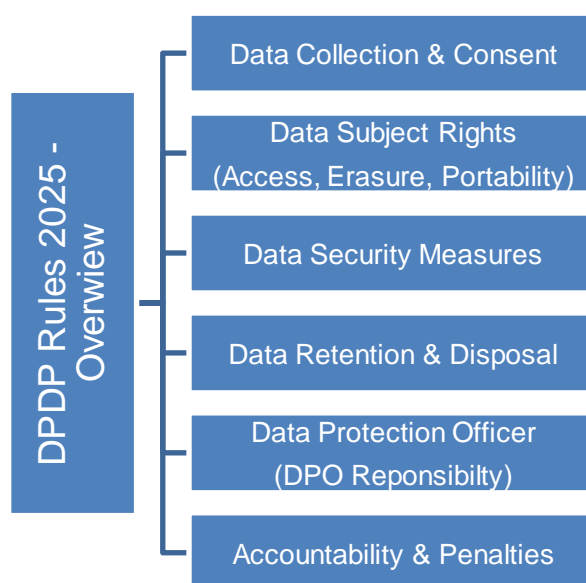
DPDP Rules 2025 - Overview

Data Collection & Consent

Data Subject Rights (Access, Erasure, Portability)

Data Security Measures

Data Retention & Disposal

Data Protection Officer (DPO Reponsibilty)

Accountability & Penalties